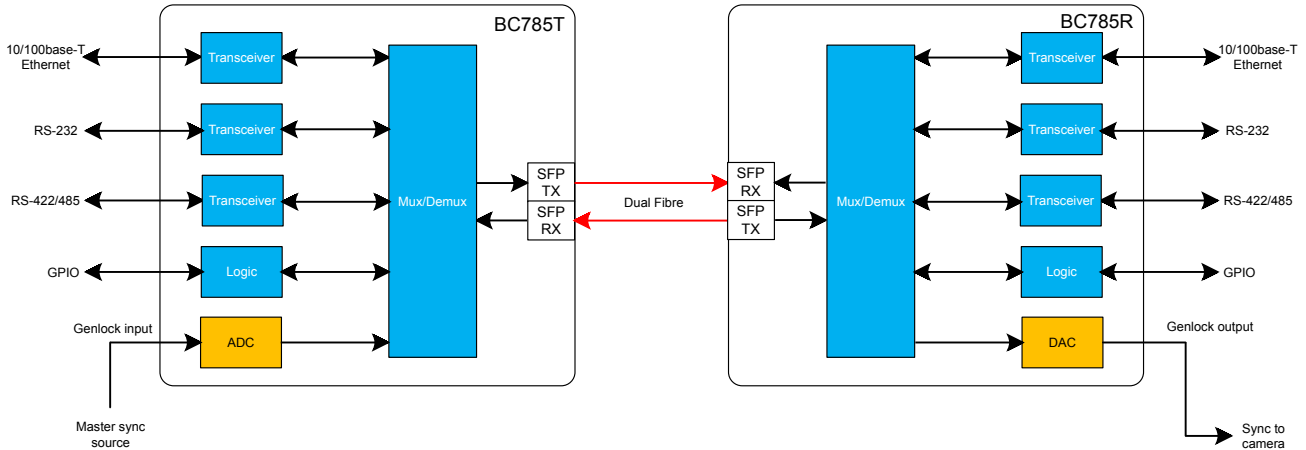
BC785T

10/100base-T Ethernet

Transceiver

RS-232

Transceiver

RS-422/485

Transceiver

GPIO

Logic

Genlock input

ADC

Master sync source

Mux/Demux

SFP TX

SFP RX

Dual Fibre

SFP RX

SFP TX

BC785R

Mux/Demux

Transceiver

10/100base-T Ethernet

Transceiver

RS-232

Transceiver

RS-422/485

Logic

GPIO

DAC

Genlock output

Sync to camera